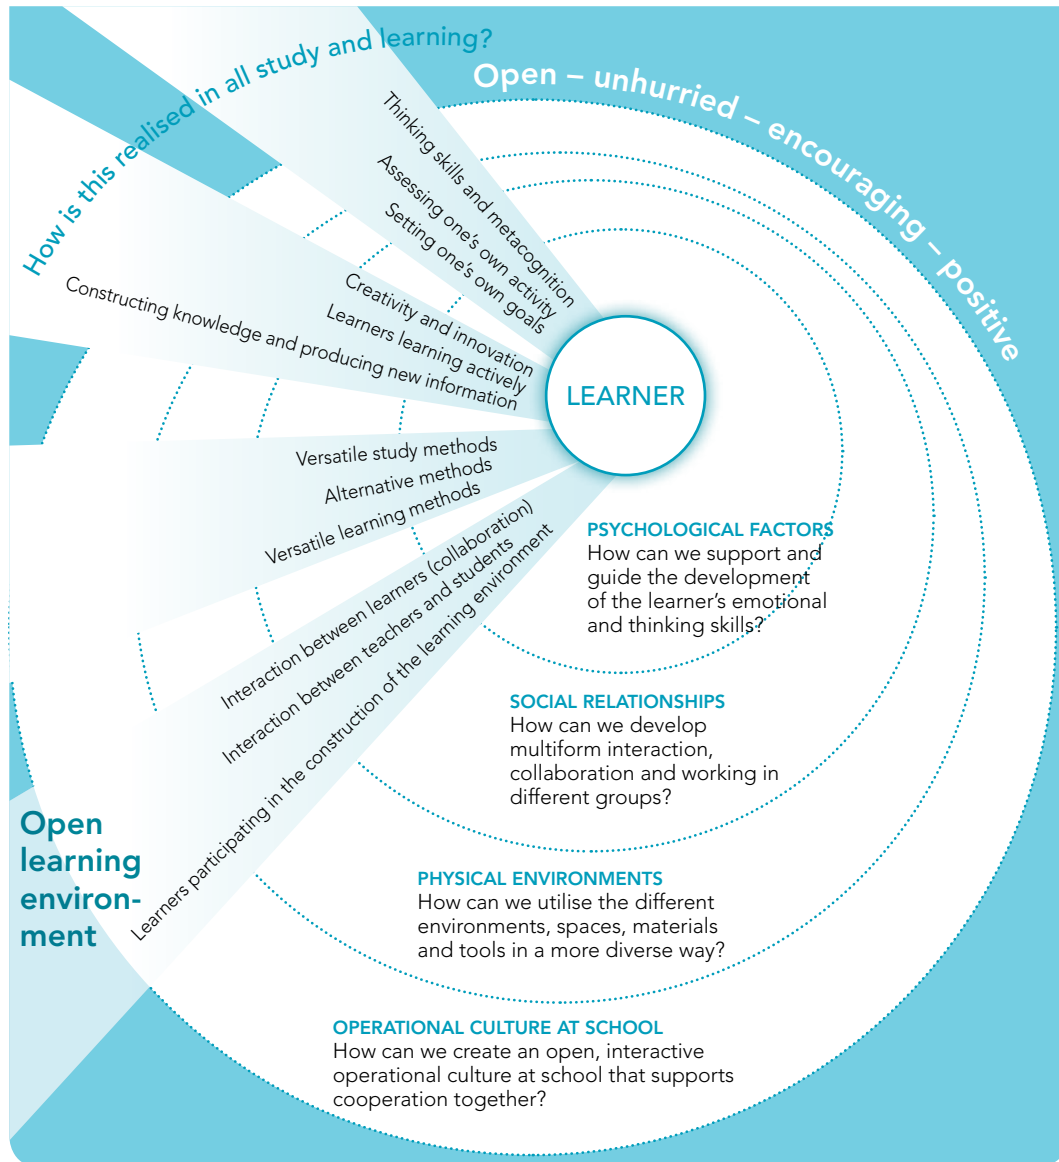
How is this realised in all study and learning?

Open – unhurried – encouraging – positive

Thinking skills and metacognition
Assessing one's own activity
Setting one's own goals

Creativity and innovation
Learners learning actively
Constructing knowledge and producing new information

Versatile study methods
Alternative methods
Versatile learning methods

Interaction between learners (collaboration)
Interaction between teachers and students
Learners participating in the construction of the learning environment

LEARNER

PSYCHOLOGICAL FACTORS
How can we support and guide the development of the learner's emotional and thinking skills?

SOCIAL RELATIONSHIPS
How can we develop multiform interaction, collaboration and working in different groups?

PHYSICAL ENVIRONMENTS
How can we utilise the different environments, spaces, materials and tools in a more diverse way?

OPERATIONAL CULTURE AT SCHOOL
How can we create an open, interactive operational culture at school that supports cooperation together?

Open learning environment